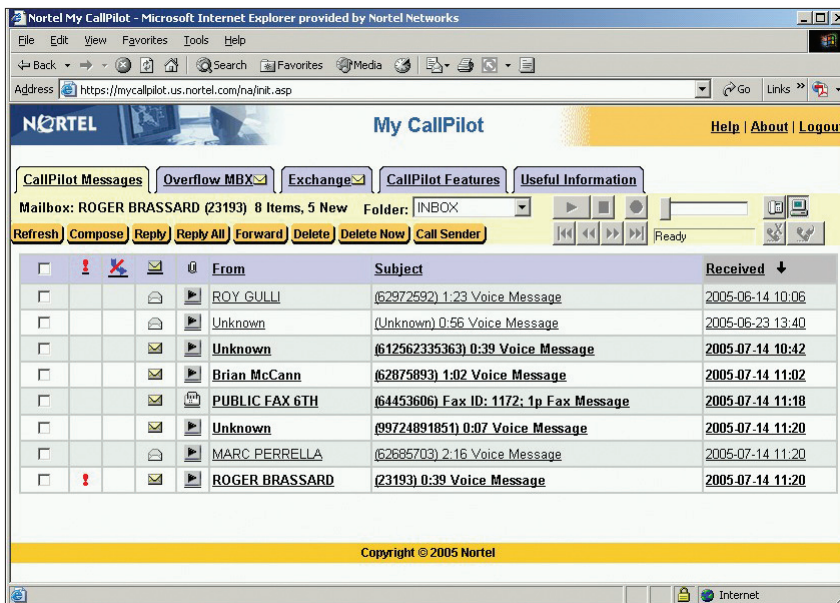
Nortel My CallPilot - Microsoft Internet Explorer provided by Nortel Networks

File Edit View Favorites Tools Help

Back Search Favorites Media

Address https://mycallpilot.us.nortel.com/na/init.asp

Go Links

NORTEL

My CallPilot

Help | About | Logout

CallPilot Messages | Overflow MBX | Exchange | CallPilot Features | Useful Information

Mailbox: ROGER BRASSARD (23193) 8 Items, 5 New Folder: INBOX

Refresh Compose Reply Reply All Forward Delete Delete Now Call Sender

Ready

| | ! | | | | From | Subject | Received |
|---|---|---|---|---|---|---|---|
| | | | | | ROY GULLI | (62972592) 1:23 Voice Message | 2005-06-14 10:06 |
| | | | | | Unknown | (Unknown) 0:56 Voice Message | 2005-06-23 13:40 |
| | | | | | Unknown | (612562335363) 0:39 Voice Message | 2005-07-14 10:42 |
| | | | | | Brian McCann | (62875893) 1:02 Voice Message | 2005-07-14 11:02 |
| | | | | | PUBLIC FAX 6TH | (64453606) Fax ID: 1172; 1p Fax Message | 2005-07-14 11:18 |
| | | | | | Unknown | (99724891851) 0:07 Voice Message | 2005-07-14 11:20 |
| | | | | | MARC PERRELLA | (62685703) 2:16 Voice Message | 2005-07-14 11:20 |
| | ! | | | | ROGER BRASSARD | (23193) 0:39 Voice Message | 2005-07-14 11:20 |

Copyright © 2005 Nortel

Internet